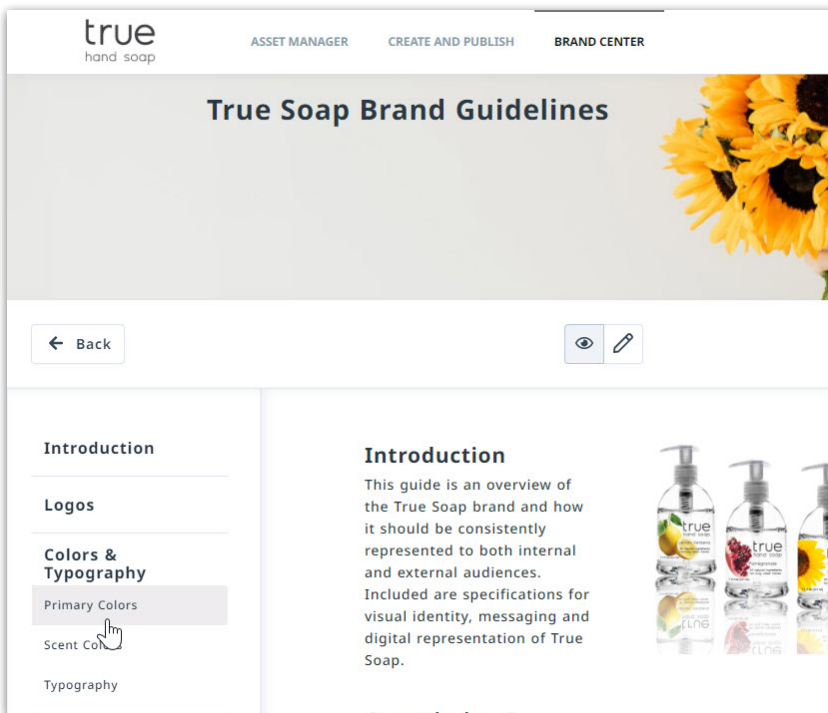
true
hand soap

ASSET MANAGER CREATE AND PUBLISH BRAND CENTER

True Soap Brand Guidelines

Back

Introduction

Logos

Colors & Typography

Primary Colors

Scent Co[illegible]

Typography

Introduction

This guide is an overview of the True Soap brand and how it should be consistently represented to both internal and external audiences. Included are specifications for visual identity, messaging and digital representation of True Soap.

true
hand soap

true
hand soap